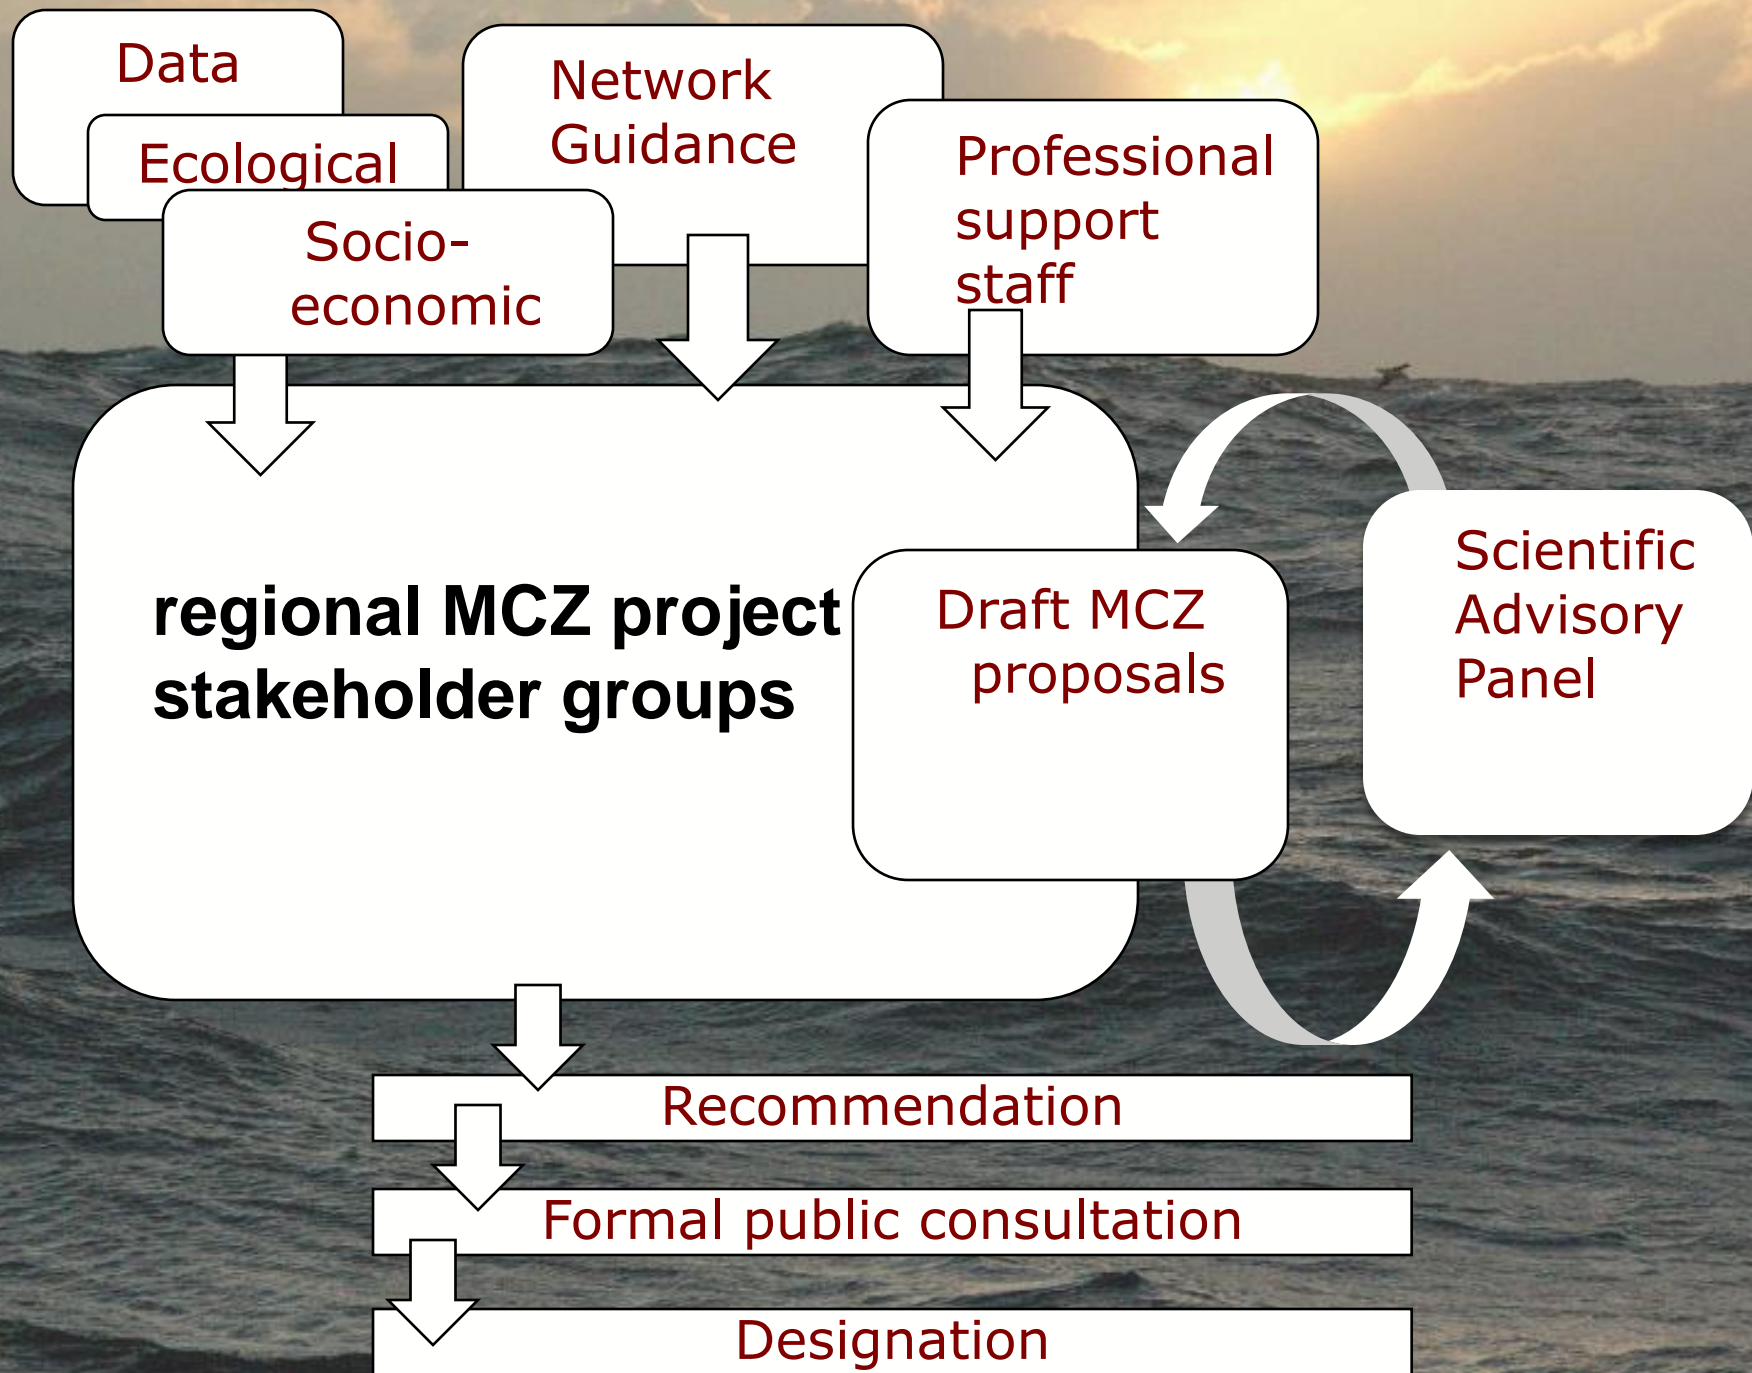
Data

Ecological

Socio-economic

Network Guidance

Professional support staff

regional MCZ project stakeholder groups

Draft MCZ proposals

Scientific Advisory Panel

Recommendation

Formal public consultation

Designation